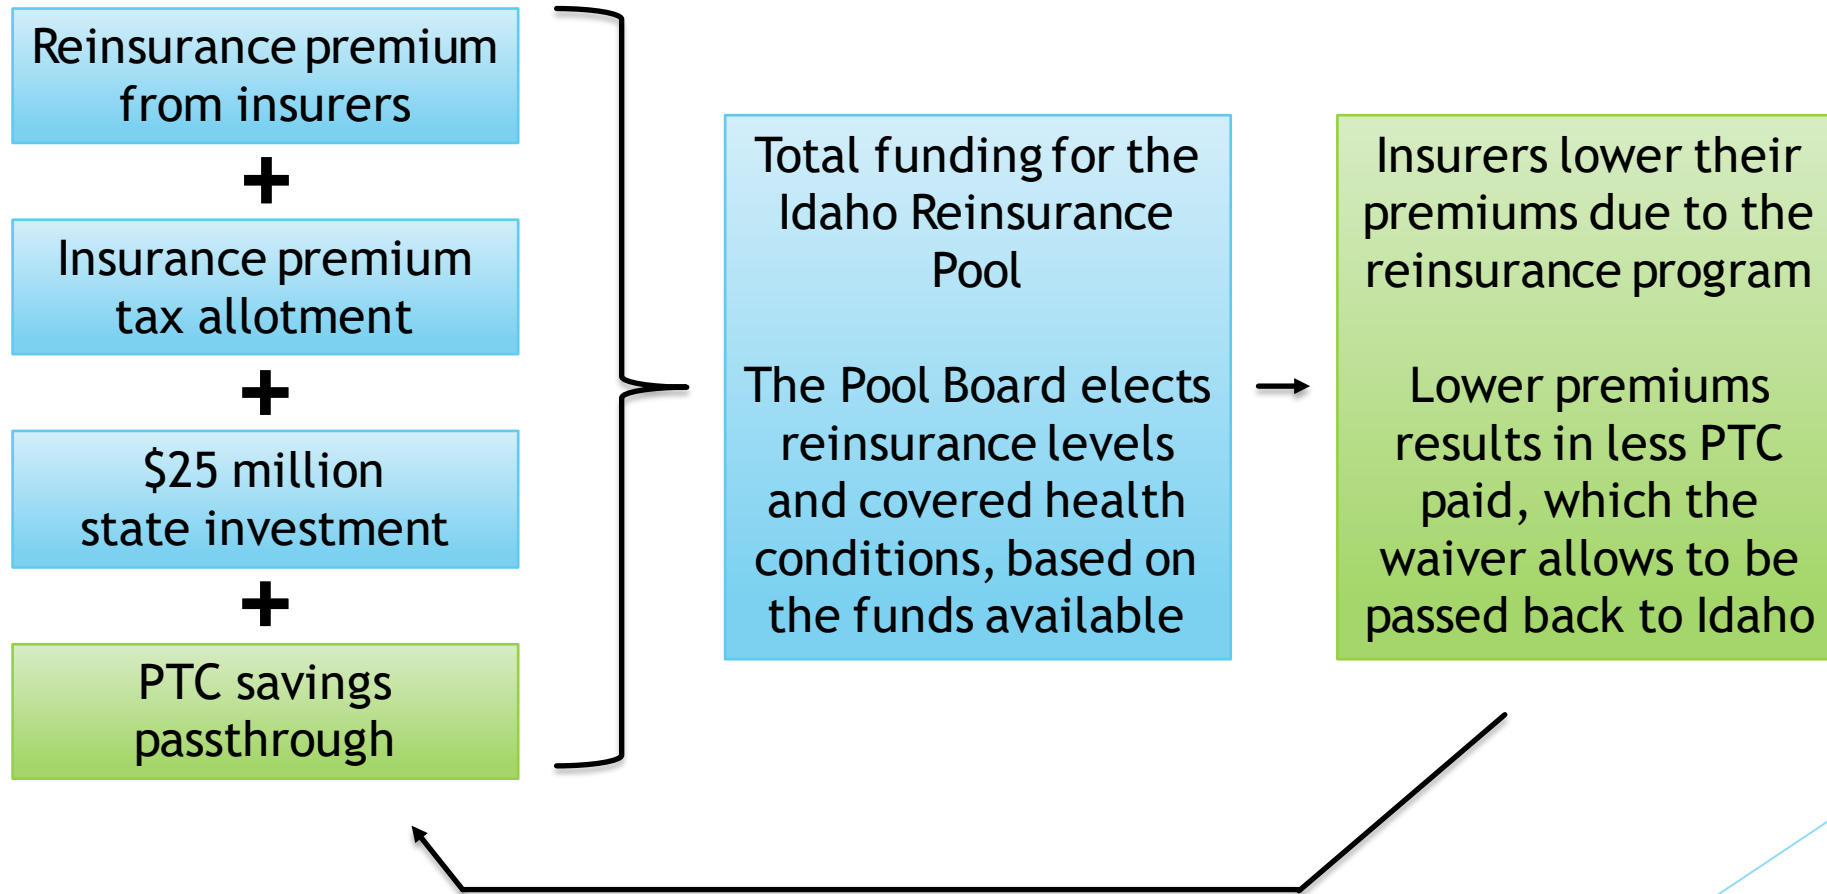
Reinsurance premium from insurers

+

Insurance premium tax allotment

+

\$25 million state investment

+

PTC savings passthrough

Total funding for the Idaho Reinsurance Pool

The Pool Board elects reinsurance levels and covered health conditions, based on the funds available

Insurers lower their premiums due to the reinsurance program

Lower premiums results in less PTC paid, which the waiver allows to be passed back to Idaho